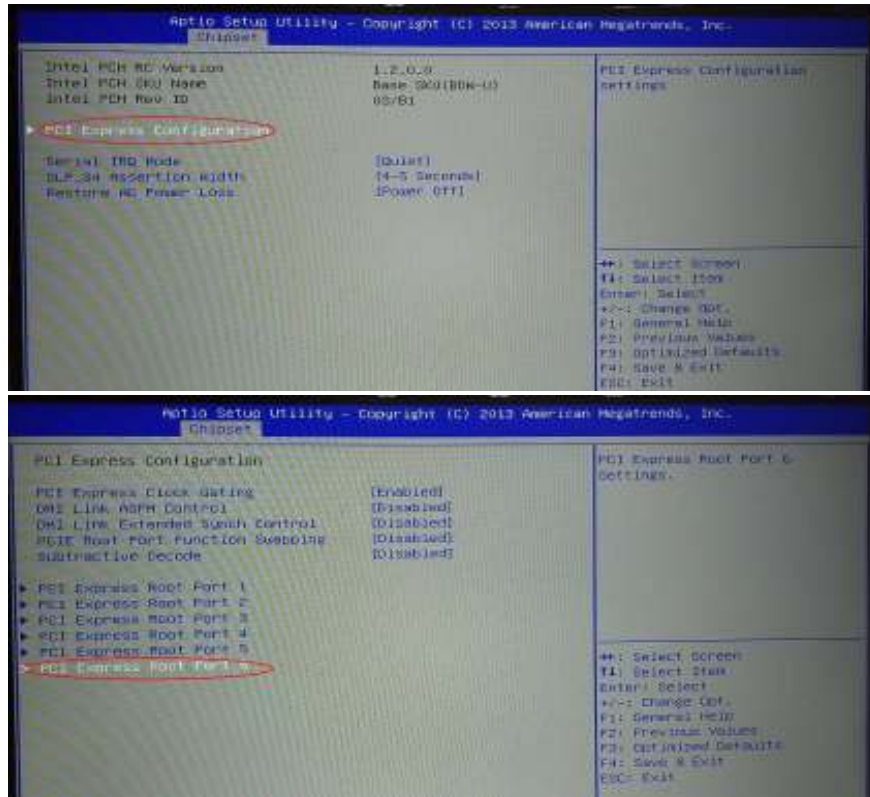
Aptio Setup Utility - Copyright (C) 2013 American Megatrends, Inc.
Chipset

Intel PCH RC Version	1.2.0.0
Intel PCH SKU Name	Base SKU(BDW-U)
Intel PCH Rev ID	03/B1

▶ PCI Express Configuration

Serial IRQ Mode	[Quiet]
SLP_S4 Assertion Width	[4-5 Seconds]
Restore AC Power Loss	[Power Off]

PCI Express Configuration settings

↔: Select Screen
↑↓: Select Item
Enter: Select
+/-: Change Opt.
F1: General Help
F2: Previous Values
F3: Optimized Defaults
F4: Save & Exit
ESC: Exit

Aptio Setup Utility - Copyright (C) 2013 American Megatrends, Inc.
Chipset

PCI Express Configuration

PCI Express Clock Gating	[Enabled]
DMI Link ASPM Control	[Disabled]
DMI Link Extended Synch Control	[Disabled]
PCIE Root Port Function Swapping	[Disabled]
Subtractive Decode	[Disabled]

▶ PCI Express Root Port 1
▶ PCI Express Root Port 2
▶ PCI Express Root Port 3
▶ PCI Express Root Port 4
▶ PCI Express Root Port 5
▶ PCI Express Root Port 6

PCI Express Root Port 6 Settings.

↔: Select Screen
↑↓: Select Item
Enter: Select
+/-: Change Opt.
F1: General Help
F2: Previous Values
F3: Optimized Defaults
F4: Save & Exit
ESC: Exit